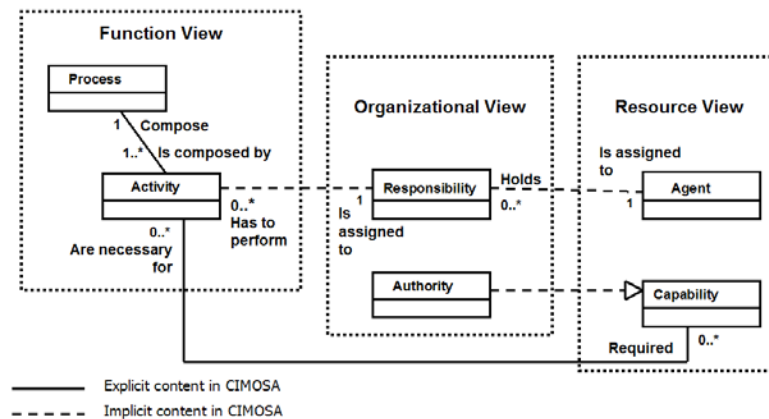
Function View

Process

1 Compose

1..* Is composed by

Activity

0..* Has to perform

0..* Are necessary for

Organizational View

Responsibility

1 Is assigned to

Authority

Holds

0..*

Resource View

Is assigned to

Agent

1

Capability

0..*

Required

Explicit content in CIMOSA

Implicit content in CIMOSA